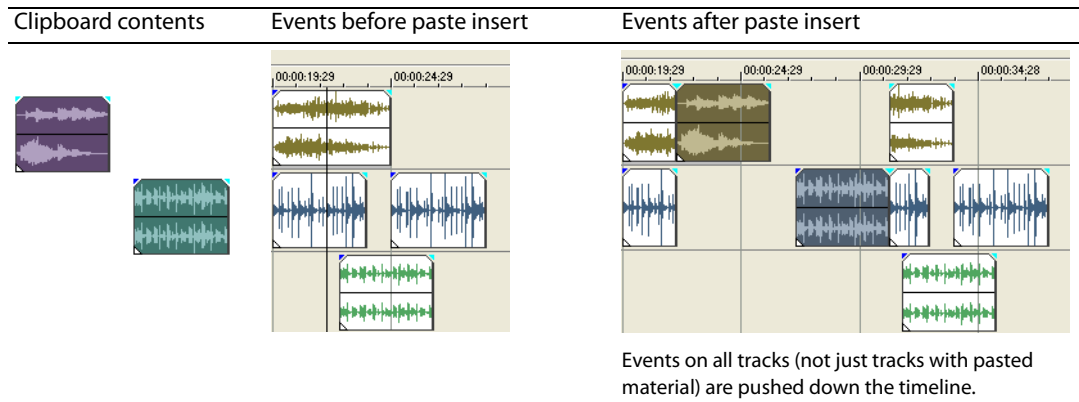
| Clipboard contents | Events before paste insert | Events after paste insert |
|---|---|---|

00:00:19:29 00:00:24:29

00:00:19:29 00:00:24:29 00:00:29:29 00:00:34:28

Events on all tracks (not just tracks with pasted material) are pushed down the timeline.